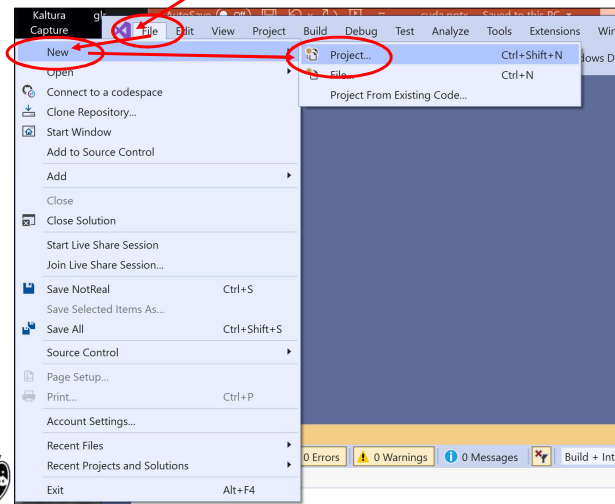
Kaltura Capture
AutoSave Off
cuda.pptx · Saved to this PC
File Edit View Project Build Debug Test Analyze Tools Extensions Win
New
Open
Connect to a codespace
Clone Repository...
Start Window
Add to Source Control
Add
Close
Close Solution
Start Live Share Session
Join Live Share Session...
Save NotReal Ctrl+S
Save Selected Items As...
Save All Ctrl+Shift+S
Source Control
Page Setup...
Print... Ctrl+P
Account Settings...
Recent Files
Recent Projects and Solutions
Exit Alt+F4
Project... Ctrl+Shift+N
File... Ctrl+N
Project From Existing Code...
dows D
0 Errors
0 Warnings
0 Messages
Build + Int